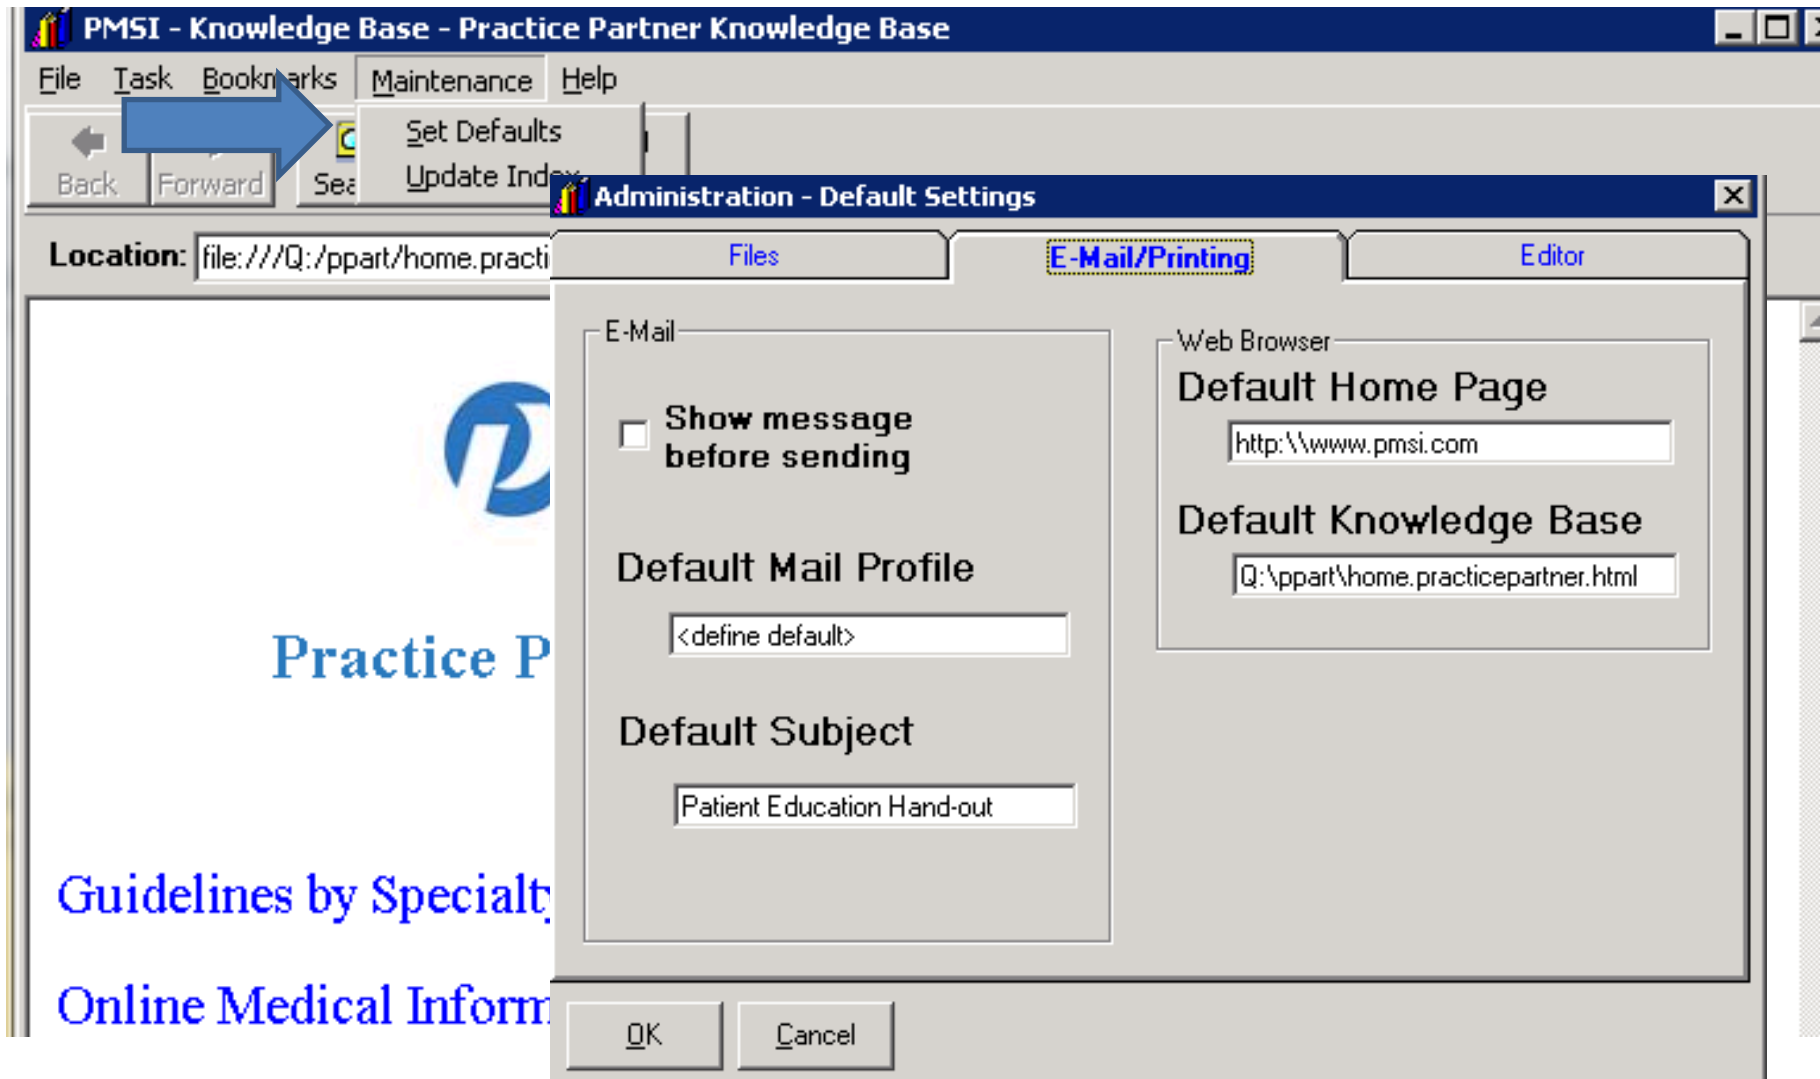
PMSI - Knowledge Base - Practice Partner Knowledge Base

File Task Bookmarks Maintenance Help

Set Defaults
Update Index

Back Forward Sea

Location: file:///Q:/ppart/home.practi

Practice P

Guidelines by Specialt

Online Medical Inform

Administration - Default Settings

Files E-Mail/Printing Editor

E-Mail

Show message before sending

Default Mail Profile

<define default>

Default Subject

Patient Education Hand-out

Web Browser

Default Home Page

http:\\www.pmsi.com

Default Knowledge Base

Q:\ppart\home.practicepartner.html

OK Cancel